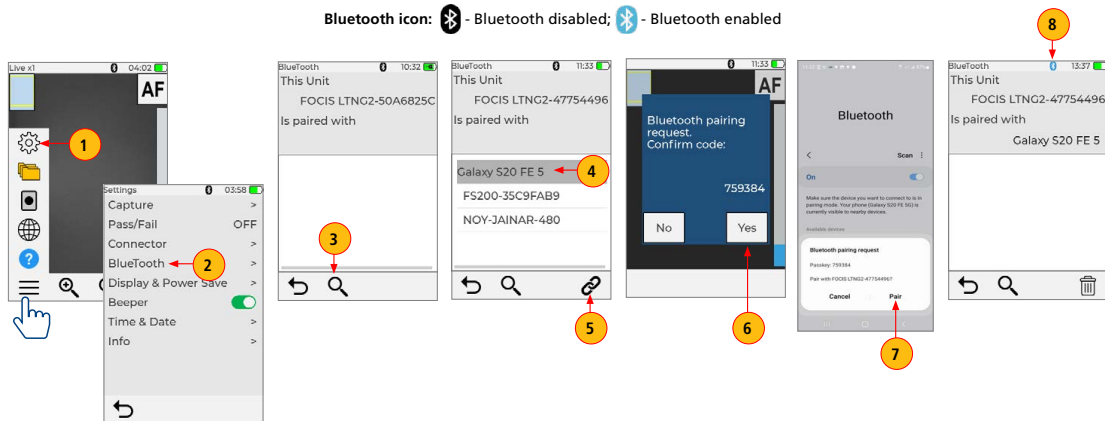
Bluetooth icon: - Bluetooth disabled; - Bluetooth enabled

Live x1 04:02
AF
1
Settings 03:58
Capture >
Pass/Fail OFF
Connector >
BlueTooth > 2
Display & Power Save >
Beeper
Time & Date >
Info >

BlueTooth 10:32
This Unit
FOCIS LTNG2-50A6825C
Is paired with
3

BlueTooth 11:33
This Unit
FOCIS LTNG2-47754496
Is paired with
Galaxy S20 FE 5 4
FS200-35C9FAB9
NOY-JAINAR-480
5

11:33
AF
Bluetooth pairing request.
Confirm code:
759384
No
Yes
6

Bluetooth
Scan
On
Make sure the device you want to connect to is in pairing mode. Your phone (Galaxy S20 FE 5G) is currently visible to nearby devices.
Available devices
Bluetooth pairing request
Passkey: 759384
Pair with FOCIS LTNG2-47754967
Cancel
Pair
7

8
BlueTooth 13:37
This Unit
FOCIS LTNG2-47754496
Is paired with
Galaxy S20 FE 5